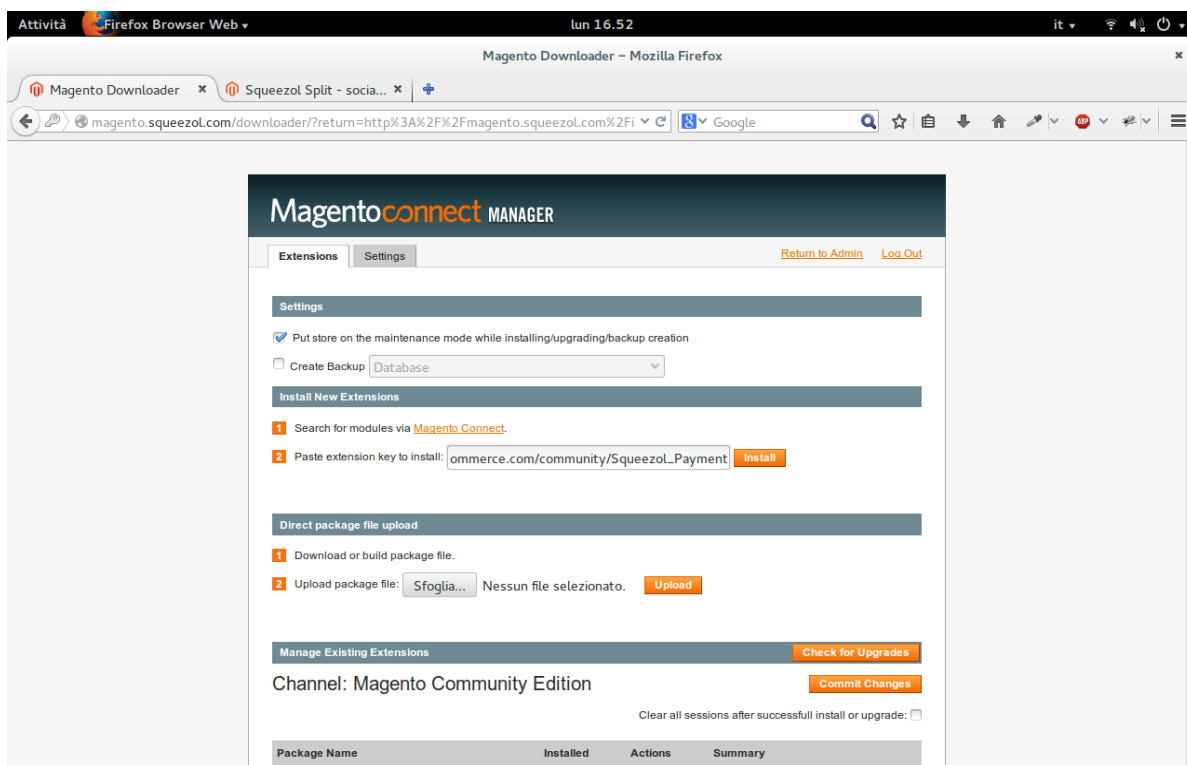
Attività Firefox Browser Web ▾ lun 16.52 it ▾

Magento Downloader – Mozilla Firefox

Magento Downloader × Squeezol Split - socia... ×

magento.squeezol.com/downloader/?return=http%3A%2F%2Fmagento.squeezol.com%2Fi

Google

Magentoconnect MANAGER

Extensions Settings

Return to Admin Log Out

Settings

Put store on the maintenance mode while installing/upgrading/backup creation

Create Backup Database

Install New Extensions

1 Search for modules via Magento Connect.

2 Paste extension key to install: ommerce.com/community/Squeezol_Payment Install

Direct package file upload

1 Download or build package file.

2 Upload package file: Sfoglia... Nessun file selezionato. Upload

Manage Existing Extensions Check for Upgrades

Channel: Magento Community Edition Commit Changes

Clear all sessions after successfull install or upgrade:

| Package Name | Installed | Actions | Summary |
|---|---|---|---|